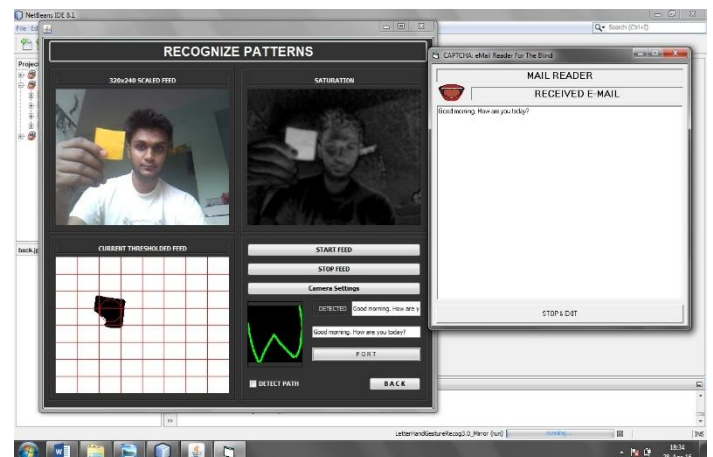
NetBeans IDE 8.1
File Ed
Project
back.jp
Search (Ctrl+I)

RECOGNIZE PATTERNS

320x240 SCALED FEED

SATURATION

CURRENT THRESHOLDED FEED

START FEED

STOP FEED

Camera Settings

DETECTED Good morning. How are y

Good morning. How are you today?

PORT

DETECT PATH

BACK

CAPTCHA: eMail Reader For The Blind

MAIL READER

RECEIVED E-MAIL

Good morning. How are you today?

STOP & EXIT

LetterHandGestureRecog3.0_Mirror (run)

INS

18:34